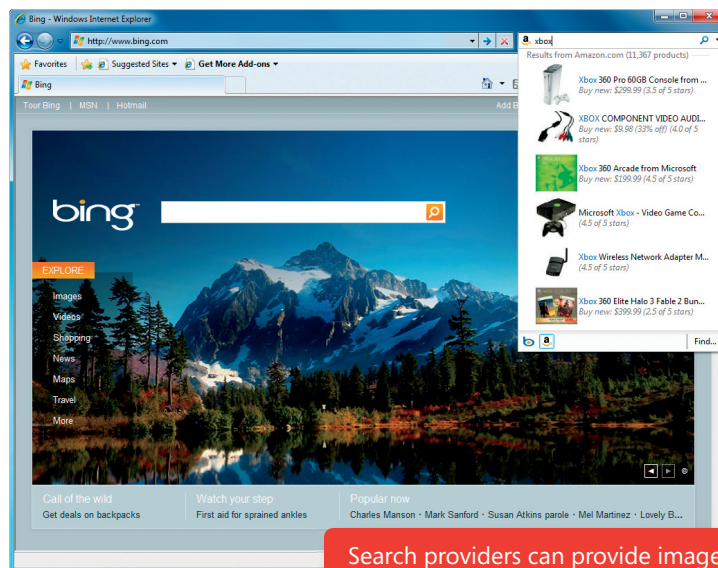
Bing - Windows Internet Explorer

http://www.bing.com

xbox

Favorites | Suggested Sites ▾ | Get More Add-ons ▾

Bing

Tour Bing | MSN | Hotmail

Add B

Results from Amazon.com (11,367 products)

Xbox 360 Pro 60GB Console from ...
Buy new: $299.99 (3.5 of 5 stars)

XBOX COMPONENT VIDEO AUDI...
Buy new: $9.98 (33% off) (4.0 of 5 stars)

Xbox 360 Arcade from Microsoft
Buy new: $199.99 (4.5 of 5 stars)

Microsoft Xbox - Video Game Co...
(4.5 of 5 stars)

Xbox Wireless Network Adapter M...
(4.5 of 5 stars)

Xbox 360 Elite Halo 3 Fable 2 Bun...
Buy new: $399.99 (2.5 of 5 stars)

Find...

bing

EXPLORE

Images

Videos

Shopping

News

Maps

Travel

More

Call of the wild
Get deals on backpacks

Watch your step
First aid for sprained ankles

Popular now
Charles Manson · Mark Sanford · Susan Atkins parole · Mel Martinez · Lovely B...

Search providers can provide image